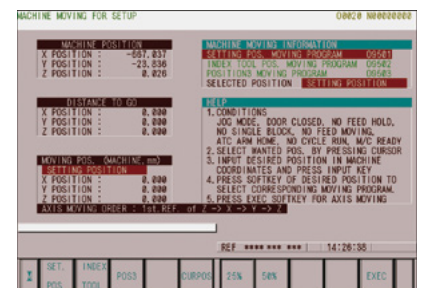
MACHINE MOVING FOR SETUP O0020 N00000000

MACHINE POSITION
X POSITION : -887.037
Y POSITION : -23.836
Z POSITION : 0.026

DISTANCE TO GO
X POSITION : 0.000
Y POSITION : 0.000
Z POSITION : 0.000

MOVING POS. (MACHINE.mm)
SETTING POSITION
X POSITION : 0.000
Y POSITION : 0.000
Z POSITION : 0.000
AXIS MOVING ORDER : 1st.REF. of Z -> X -> Y -> Z

MACHINE MOVING INFORMATION
SETTING POS. MOVING PROGRAM O9501
INDEX TOOL POS. MOVING PROGRAM O9502
POSITION3 MOVING PROGRAM O9503
SELECTED POSITION SETTING POSITION

HELP
1.CONDITIONS
JOG MODE, DOOR CLOSED, NO FEED HOLD, NO SINGLE BLOCK, NO FEED MOVING, ATC ARM HOME, NO CYCLE RUN, M/C READY
2.SELECT WANTED POS. BY PRESSING CURSOR
3.INPUT DESIRED POSITION IN MACHINE COORDINATES AND PRESS INPUT KEY
4.PRESS SOFTKEY OF DESIRED POSITION TO SELECT CORRESPONDING MOVING PROGRAM.
5.PRESS EXEC SOFTKEY FOR AXIS MOVING

REF **** *** *** | 14:26:38 |

SET. POS | INDEX TOOL | POS3 | CURPOS | 25% | 50% | EXEC